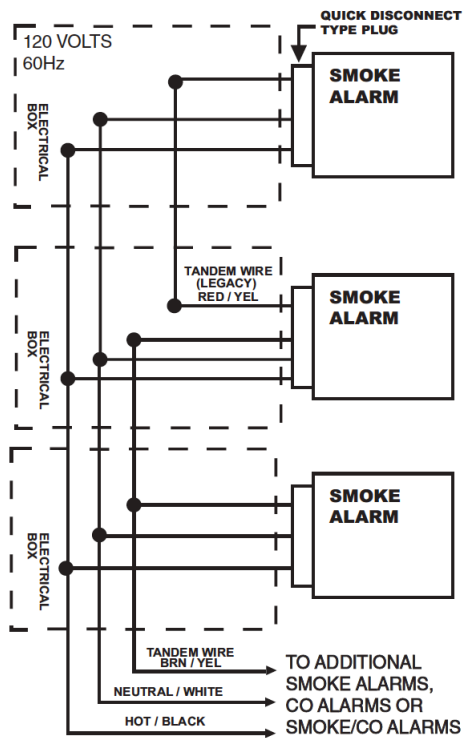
QUICK DISCONNECT TYPE PLUG

120 VOLTS
60Hz

ELECTRICAL BOX

SMOKE ALARM

TANDEM WIRE (LEGACY) RED / YEL

ELECTRICAL BOX

SMOKE ALARM

ELECTRICAL BOX

SMOKE ALARM

TANDEM WIRE BRN / YEL

NEUTRAL / WHITE

HOT / BLACK

TO ADDITIONAL SMOKE ALARMS, CO ALARMS OR SMOKE/CO ALARMS